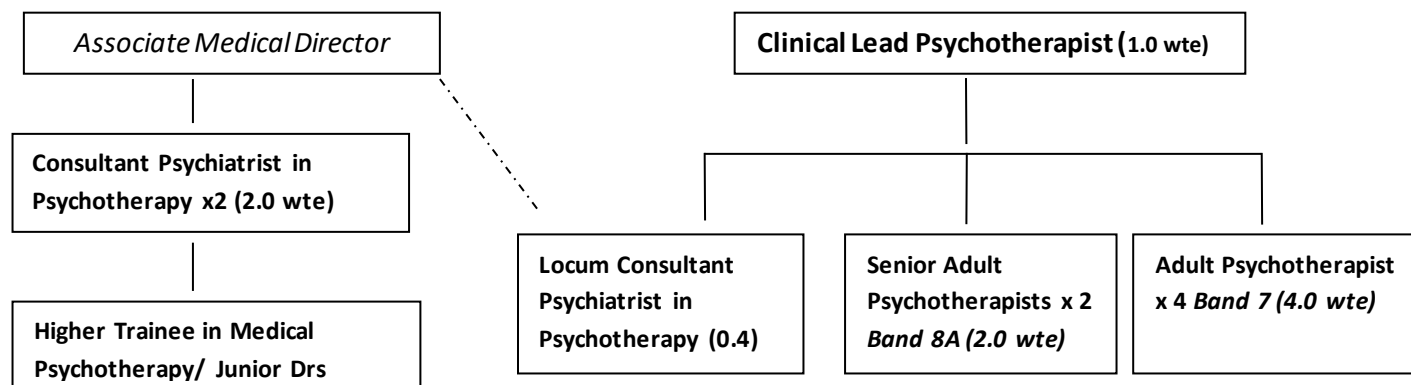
Associate Medical Director

Consultant Psychiatrist in Psychotherapy x2 (2.0 wte)

Higher Trainee in Medical Psychotherapy/ Junior Drs

Clinical Lead Psychotherapist (1.0 wte)

Locum Consultant Psychiatrist in Psychotherapy (0.4)

Senior Adult Psychotherapists x 2 Band 8A (2.0 wte)

Adult Psychotherapist x 4 Band 7 (4.0 wte)